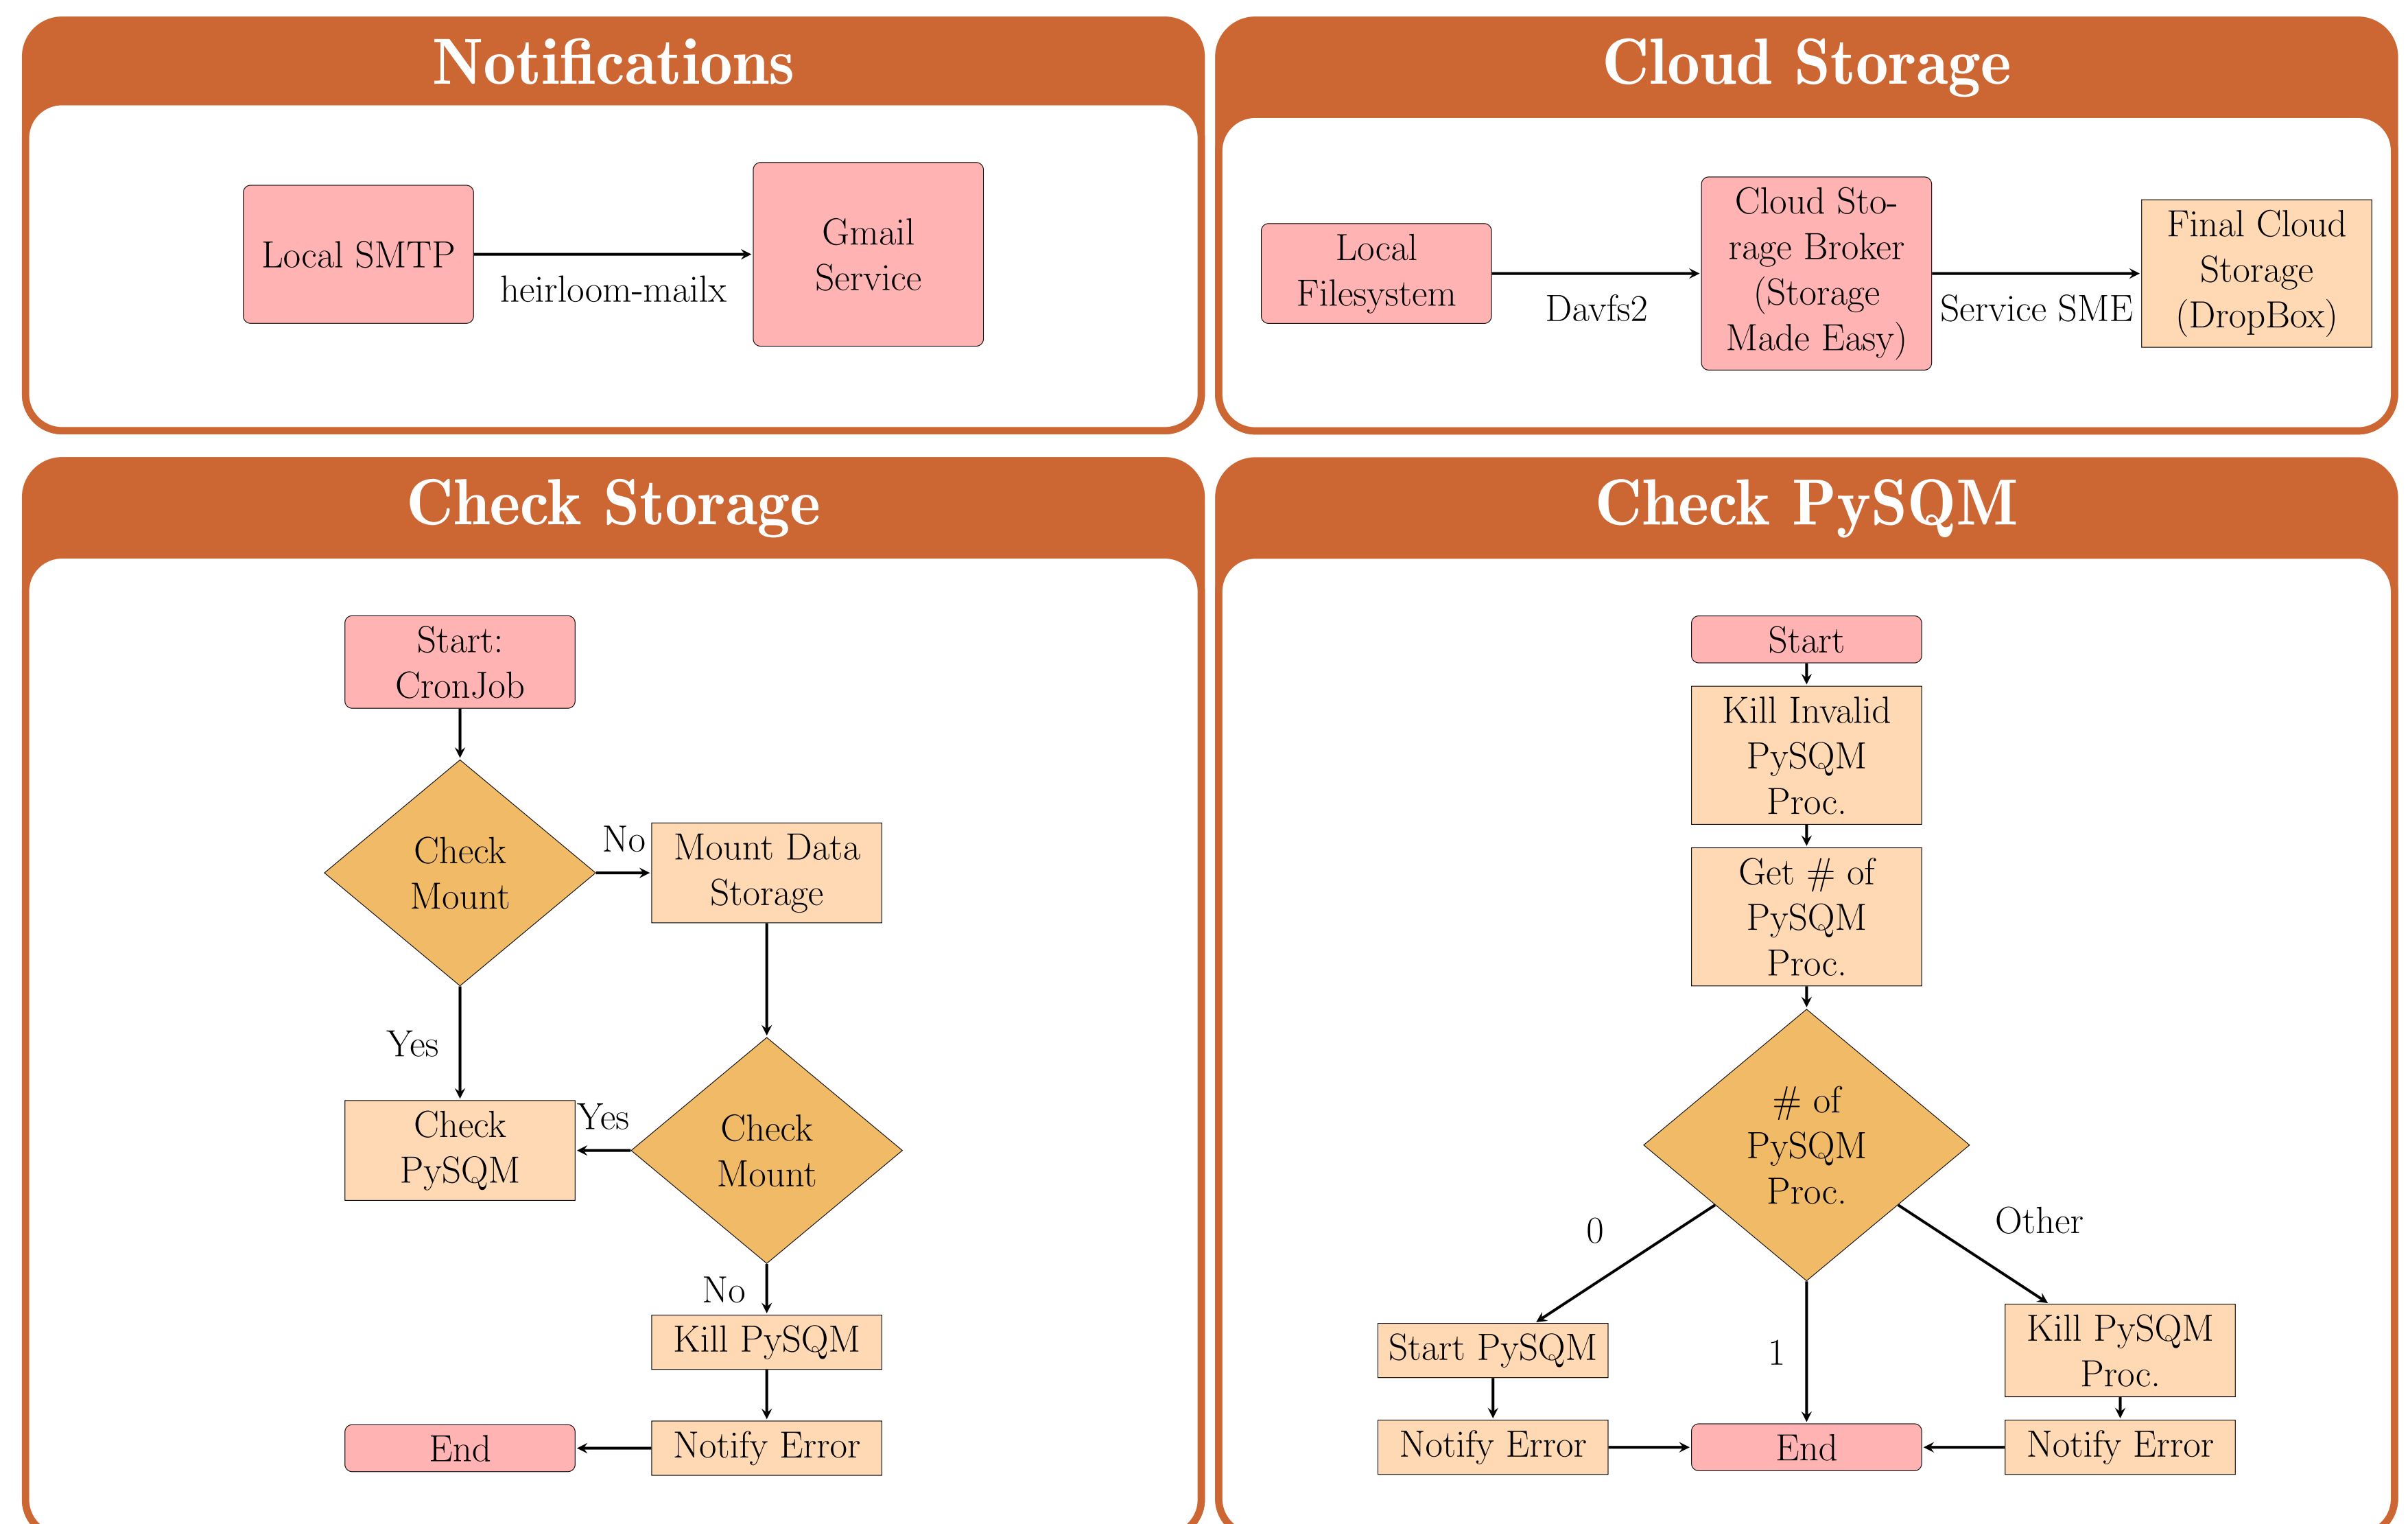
Notifications

Local SMTP

heirloom-mailx

Gmail Service

Cloud Storage

Local Filesystem

Davfs2

Cloud Storage Broker (Storage Made Easy)

Service SME

Final Cloud Storage (DropBox)

Check Storage

Start: CronJob

Check Mount

No

Mount Data Storage

Yes

Check PySQM

Yes

Check Mount

No

Kill PySQM

End

Notify Error

Check PySQM

Start

Kill Invalid PySQM Proc.

Get # of PySQM Proc.

# of PySQM Proc.

0

Other

Start PySQM

1

Kill PySQM Proc.

Notify Error

End

Notify Error